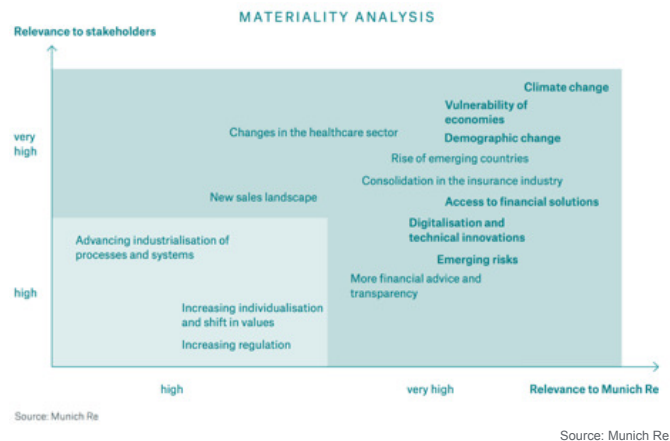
MATERIALITY ANALYSIS

Relevance to stakeholders

very high

high

Climate change

Vulnerability of economies

Demographic change

Changes in the healthcare sector

Rise of emerging countries

Consolidation in the insurance industry

New sales landscape

Access to financial solutions

Digitalisation and technical innovations

Advancing industrialisation of processes and systems

Emerging risks

More financial advice and transparency

Increasing individualisation and shift in values

Increasing regulation

high

very high

Relevance to Munich Re

Source: Munich Re

Source: Munich Re